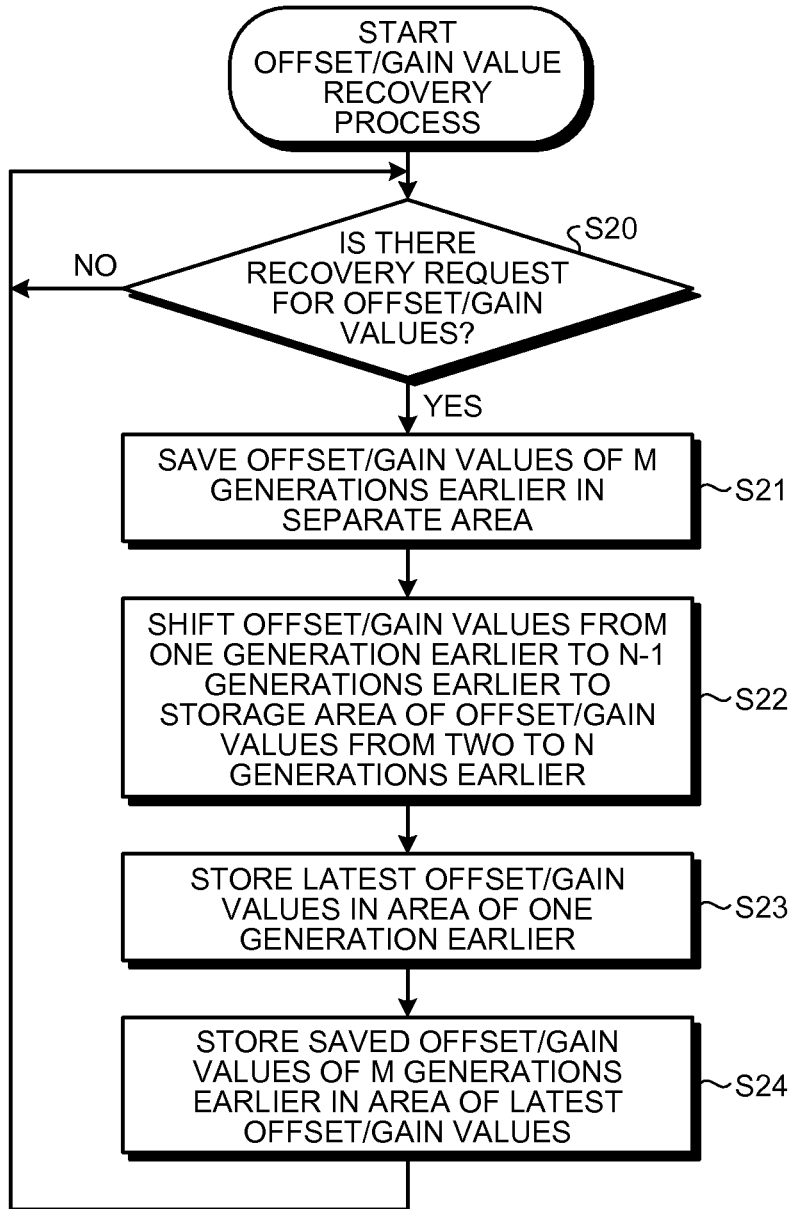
START OFFSET/GAIN VALUE RECOVERY PROCESS

S20

IS THERE RECOVERY REQUEST FOR OFFSET/GAIN VALUES?

NO

YES

SAVE OFFSET/GAIN VALUES OF M GENERATIONS EARLIER IN SEPARATE AREA

S21

SHIFT OFFSET/GAIN VALUES FROM ONE GENERATION EARLIER TO N-1 GENERATIONS EARLIER TO STORAGE AREA OF OFFSET/GAIN VALUES FROM TWO TO N GENERATIONS EARLIER

S22

STORE LATEST OFFSET/GAIN VALUES IN AREA OF ONE GENERATION EARLIER

S23

STORE SAVED OFFSET/GAIN VALUES OF M GENERATIONS EARLIER IN AREA OF LATEST OFFSET/GAIN VALUES

S24